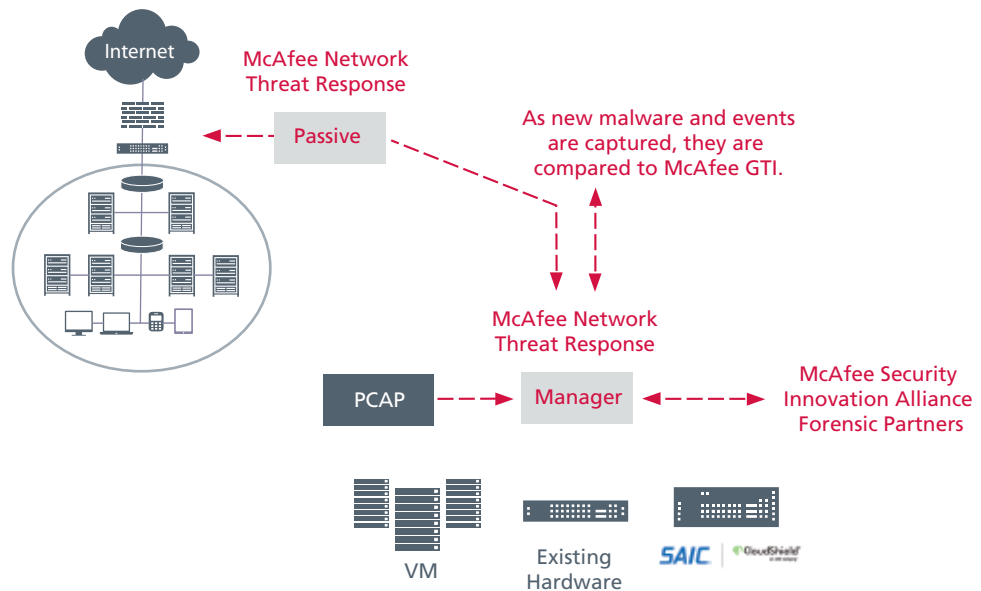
Internet

McAfee Network Threat Response

Passive

As new malware and events are captured, they are compared to McAfee GTI.

McAfee Network Threat Response

PCAP

Manager

McAfee Security Innovation Alliance Forensic Partners

VM

Existing Hardware

SAIC

CloudShield
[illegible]